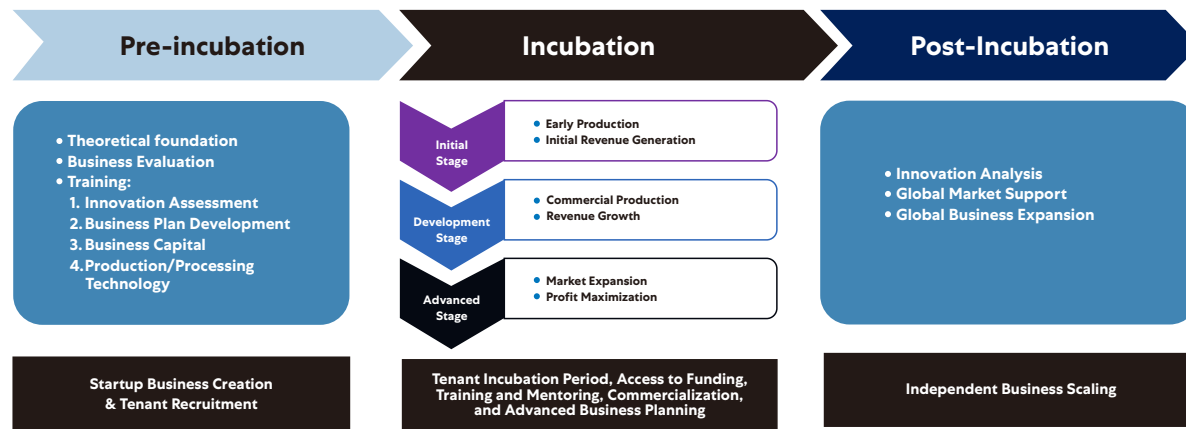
Pre-incubation

Incubation

Post-Incubation

• Theoretical foundation
• Business Evaluation
• Training:
1. Innovation Assessment
2. Business Plan Development
3. Business Capital
4. Production/Processing Technology

Initial Stage

• Early Production
• Initial Revenue Generation

Development Stage

• Commercial Production
• Revenue Growth

Advanced Stage

• Market Expansion
• Profit Maximization

• Innovation Analysis
• Global Market Support
• Global Business Expansion

Startup Business Creation & Tenant Recruitment

Tenant Incubation Period, Access to Funding, Training and Mentoring, Commercialization, and Advanced Business Planning

Independent Business Scaling